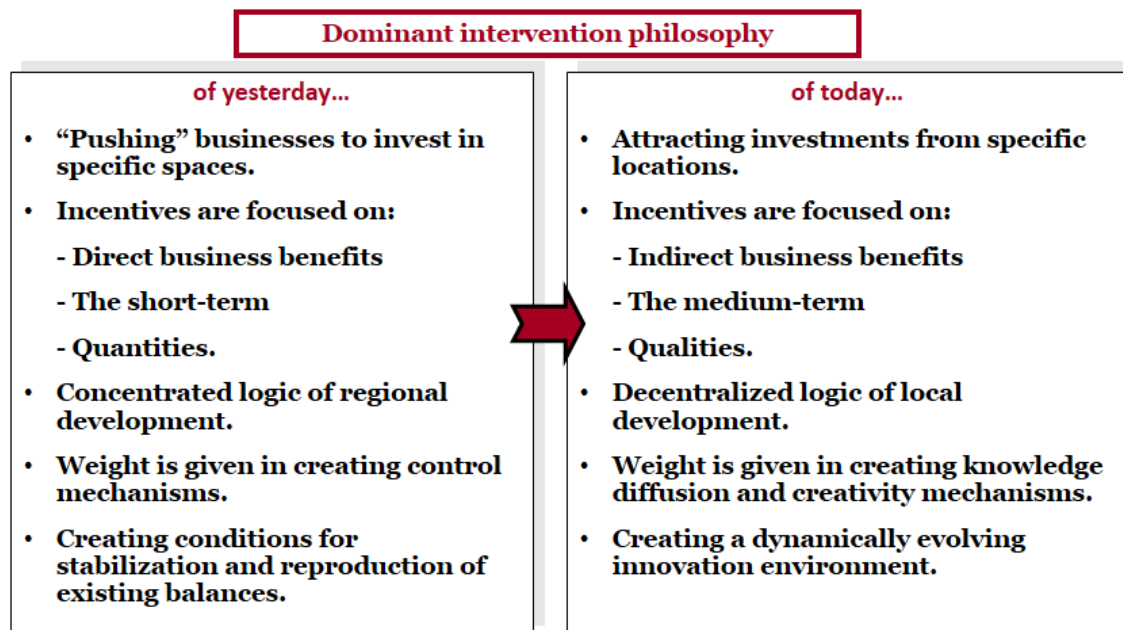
Dominant intervention philosophy

of yesterday…

- “Pushing” businesses to invest in specific spaces.
- Incentives are focused on:
 - Direct business benefits
 - The short-term
 - Quantities.
- Concentrated logic of regional development.
- Weight is given in creating control mechanisms.
- Creating conditions for stabilization and reproduction of existing balances.

of today…

- Attracting investments from specific locations.
- Incentives are focused on:
 - Indirect business benefits
 - The medium-term
 - Qualities.
- Decentralized logic of local development.
- Weight is given in creating knowledge diffusion and creativity mechanisms.
- Creating a dynamically evolving innovation environment.